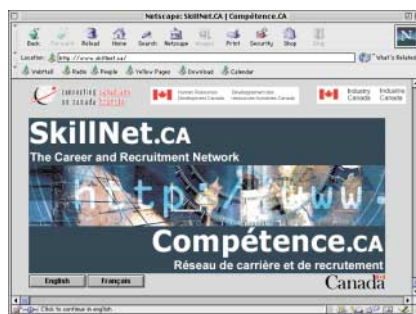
Netscape: SkillNet.CA | Compétence.CA

Back Forward Reload Home Search Netscape Images Print Security Shop Stop

Location: http://www.skillnet.ca/

What's Related

WebMail Radio People Yellow Pages Download Calendar

connecting schools on canada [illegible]

Human Resources Development Canada Développement des ressources humaines Canada

Industry Canada Industrie Canada

SkillNet.CA

The Career and Recruitment Network

http://www.

Compétence.CA

Réseau de carrière et de recrutement

English Français

Canada

Click to continue in English